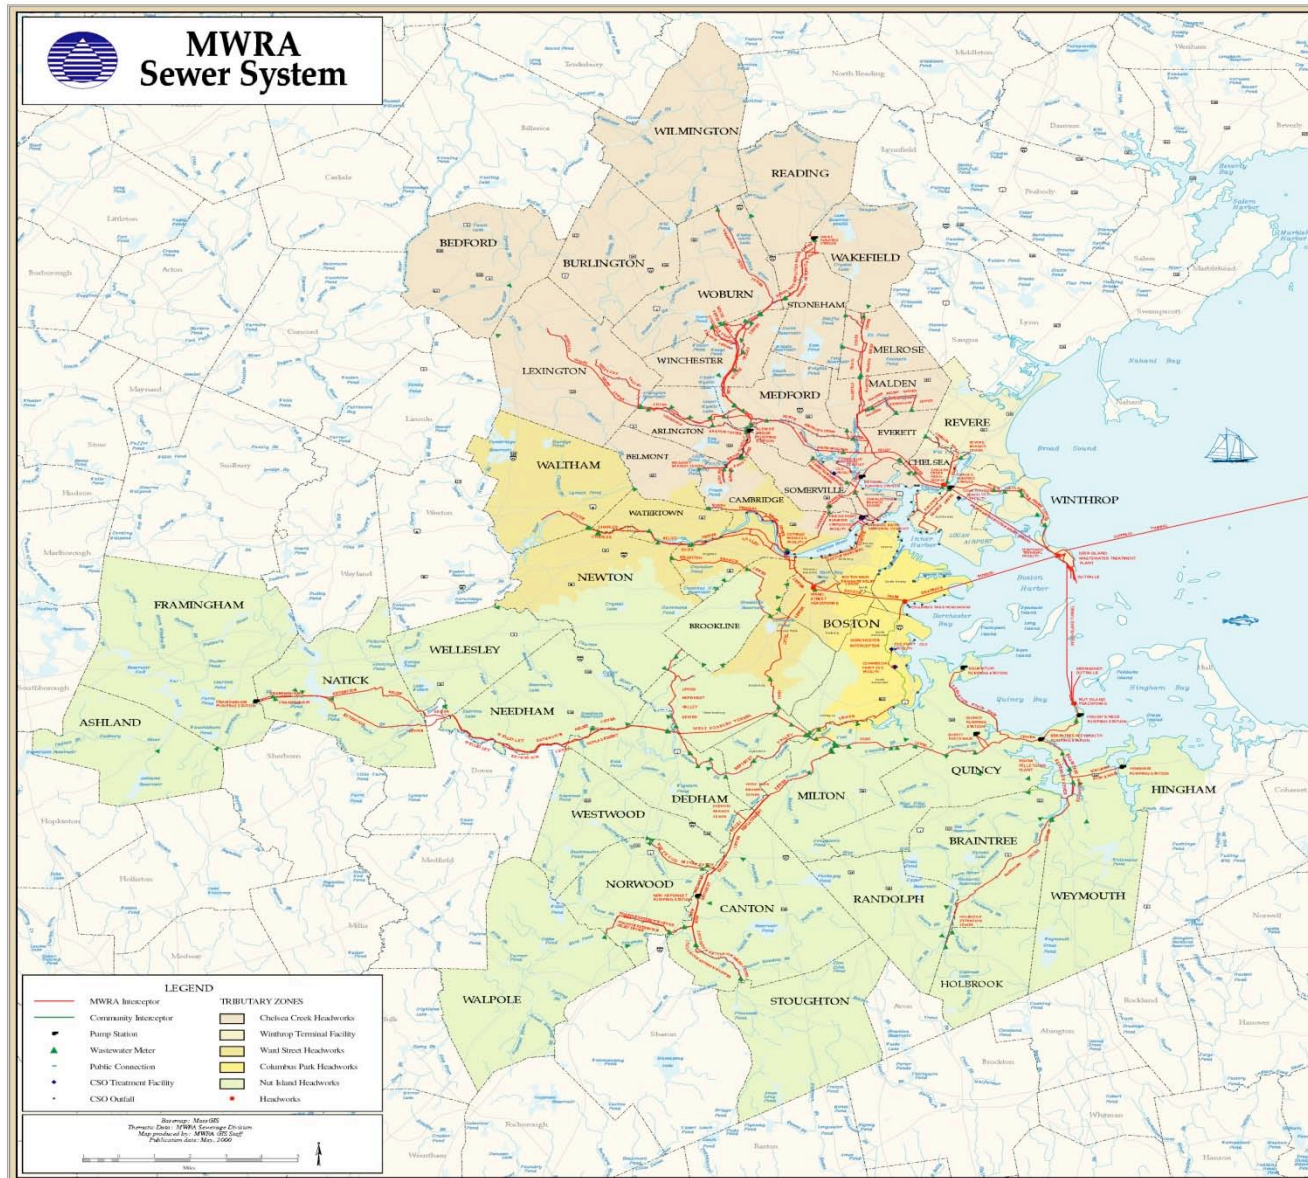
MWRA
Sewer System

WILMINGTON
READING
BEDFORD
BURLINGTON
WAKEFIELD
WOBURN
STONEHAM
MELROSE
WINCHESTER
LEXINGTON
MALDEN
MEDFORD
REVERE
ARLINGTON
EVERETT
WALTHAM
BELMONT
CHELSEA
SOMERVILLE
CAMBRIDGE
WINTHROP
WATERTOWN
NEWTON
FRAMINGHAM
BROOKLINE
BOSTON
WELLESLEY
NATICK
NEEDHAM
ASHLAND
QUINCY
HINGHAM
DEDHAM
MILTON
WESTWOOD
BRAINTREE
NORWOOD
CANTON
RANDOLPH
WEYMOUTH
HOLBROOK
WALPOLE
STOUGHTON

LEGEND
MWRA Interceptor
Community Interceptor
Pump Station
Wastewater Meter
Public Connection
CSO Treatment Facility
CSO Outfall
TRIBUTARY ZONES
Chelsea Creek Headworks
Winthrop Terminal Facility
Ward Street Headworks
Columbus Park Headworks
Nut Island Headworks
Headworks

Basemap: MassGIS
Thematic Data: MWRA Sewerage Division
Map produced by: MWRA GIS Staff
Publication date: May, 2000
Miles